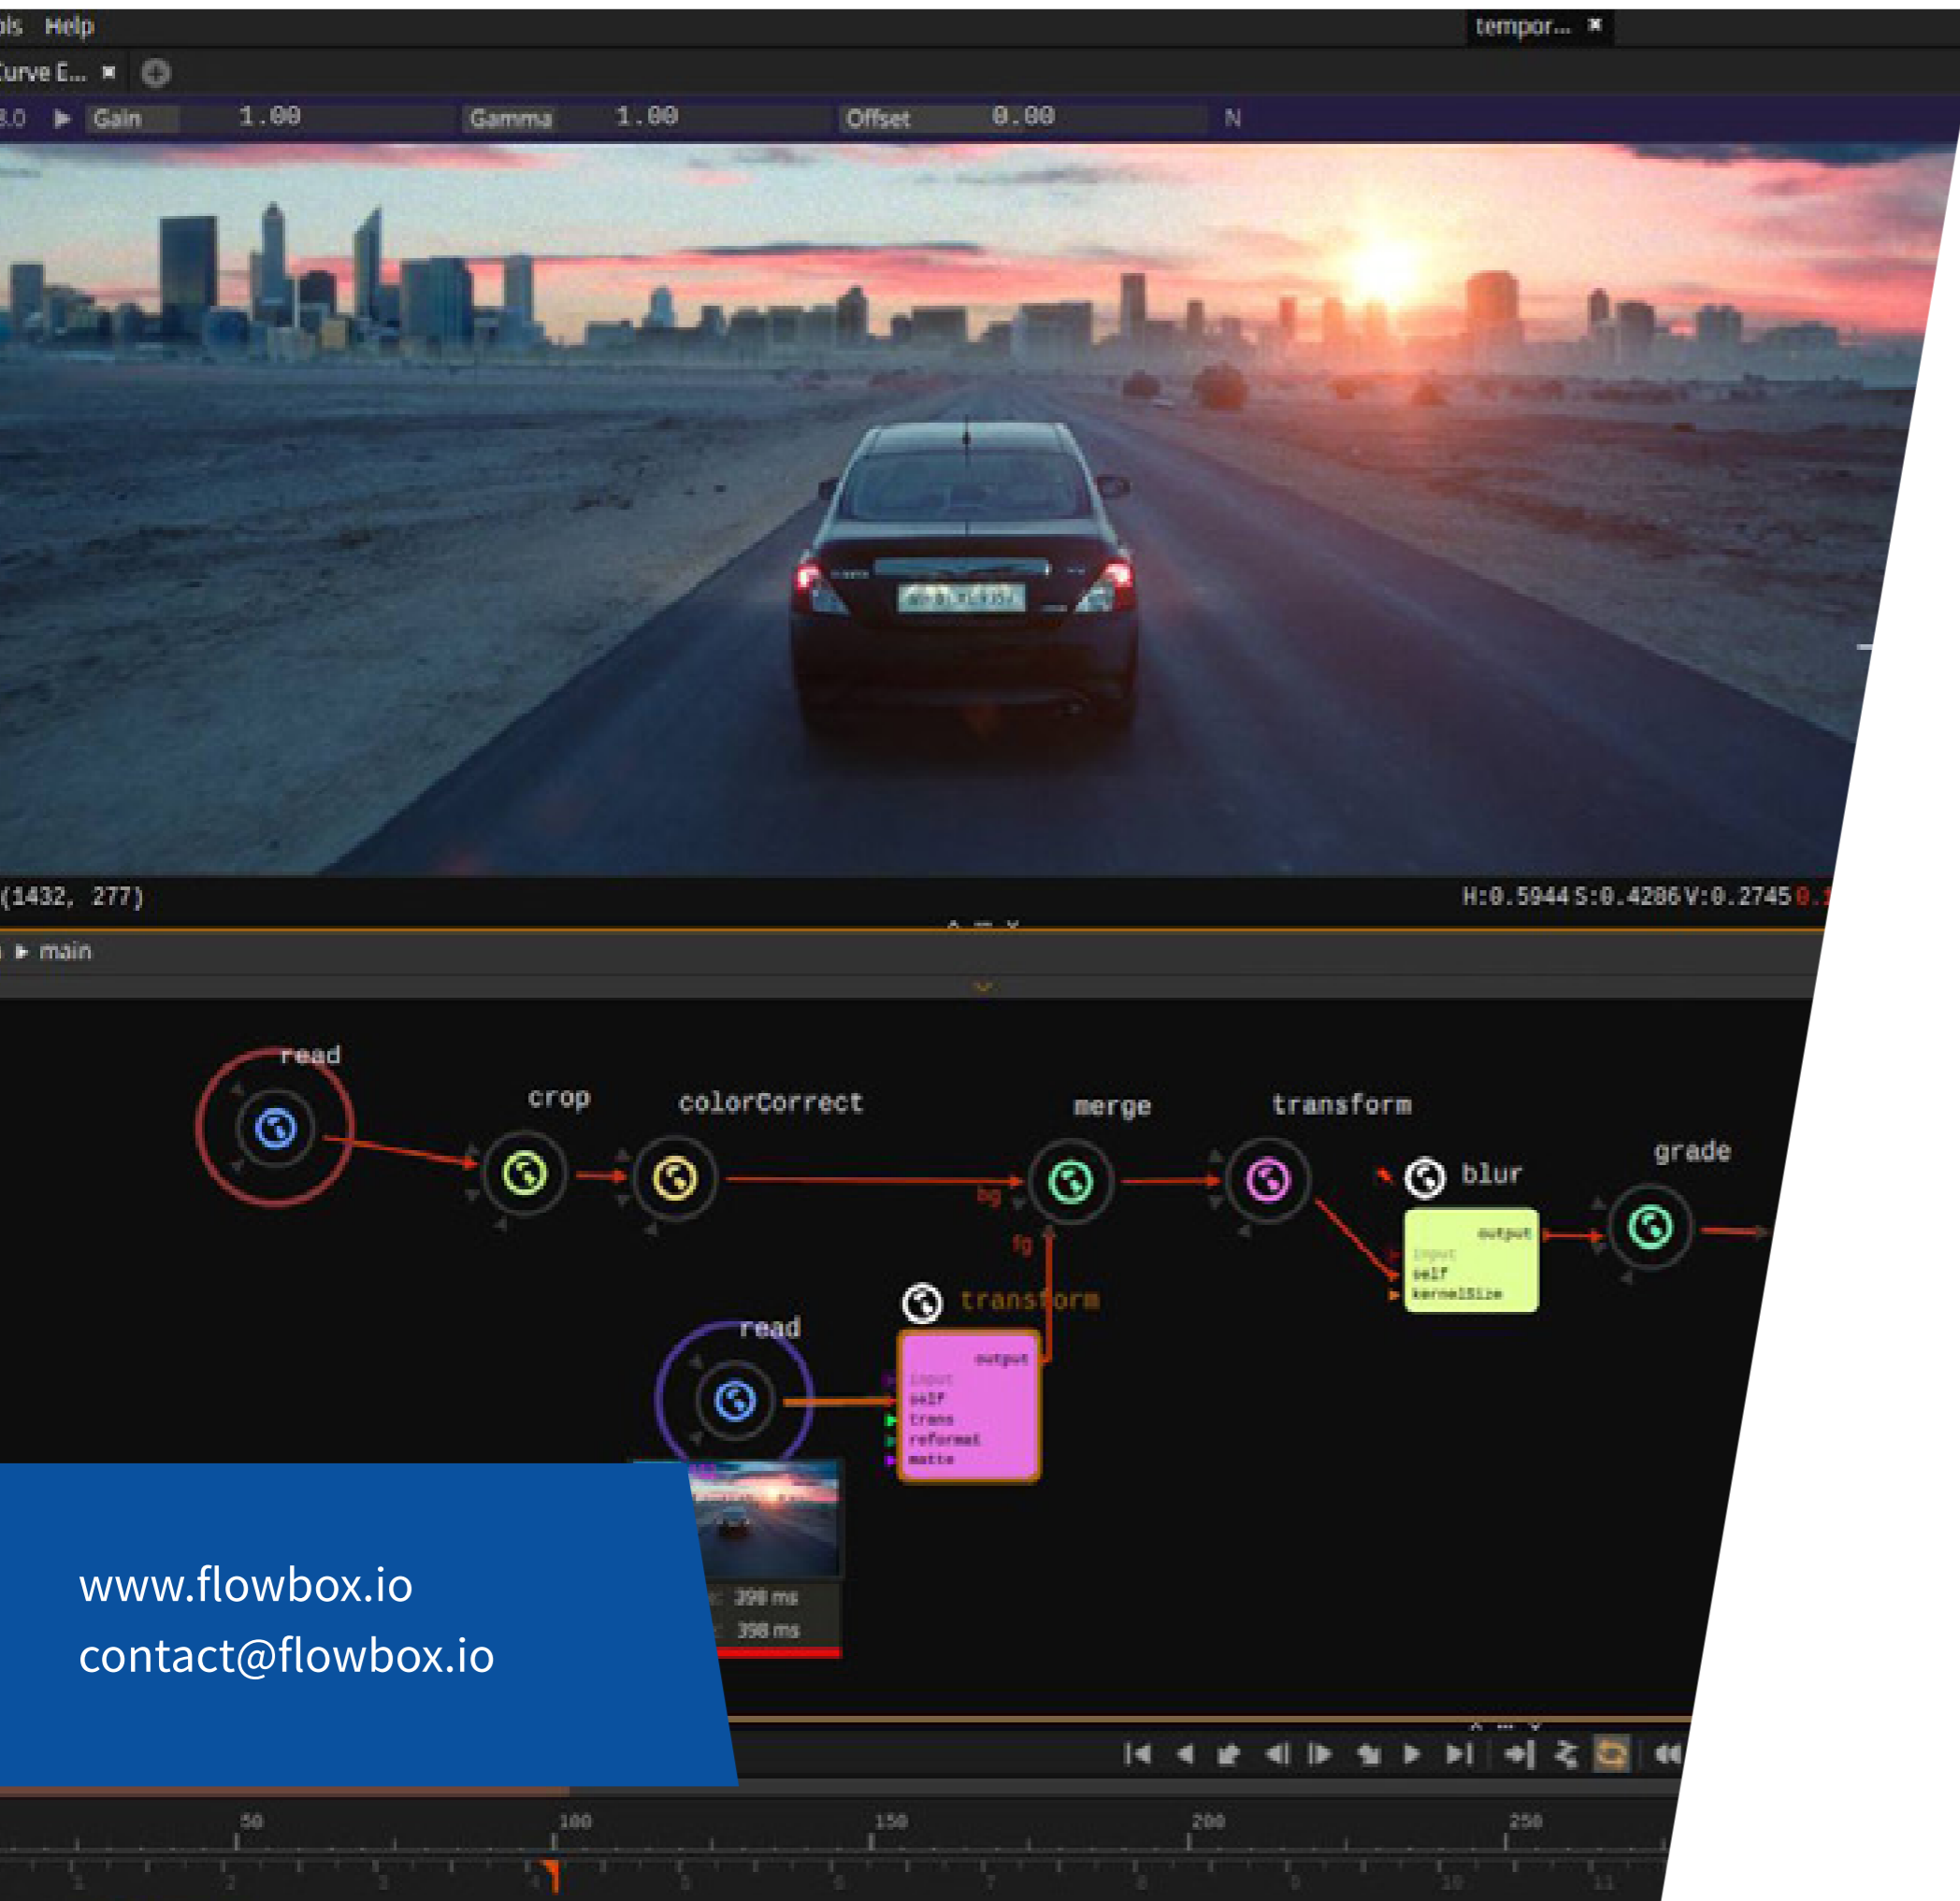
ols Help
tempor...
Curve E...
3.0 Gain 1.00 Gamma 1.00 Offset 0.00 N
(1432, 277)
H:0.5944 S:0.4286 V:0.2745
main
read
crop
colorCorrect
merge
transform
blur
grade
bg
fg
transform
read
output
input
self
trans
reformat
matte
output
input
self
kernelSize
398 ms
398 ms
www.flowbox.io
contact@flowbox.io
50
100
150
200
250